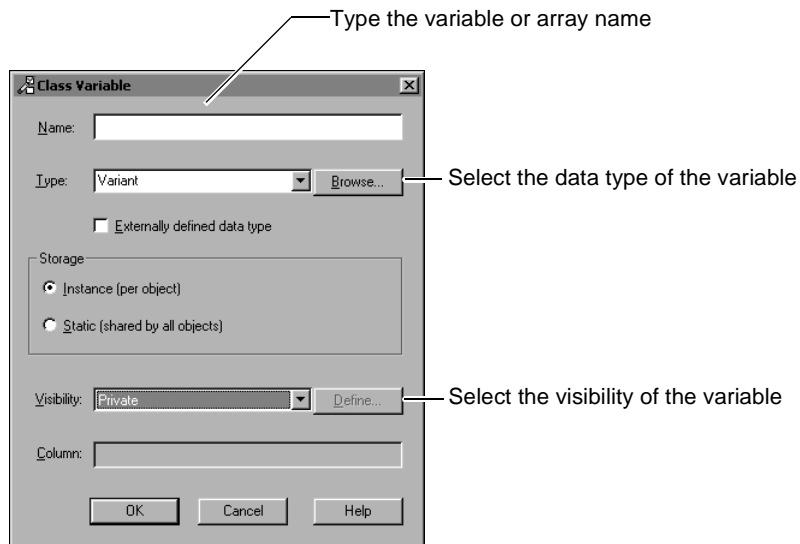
Type the variable or array name

Class Variable

Name:

Type: Variant Browse...

Select the data type of the variable

Externally defined data type

Storage

Instance (per object)

Static (shared by all objects)

Visibility: Private Define...

Select the visibility of the variable

Column:

OK Cancel Help